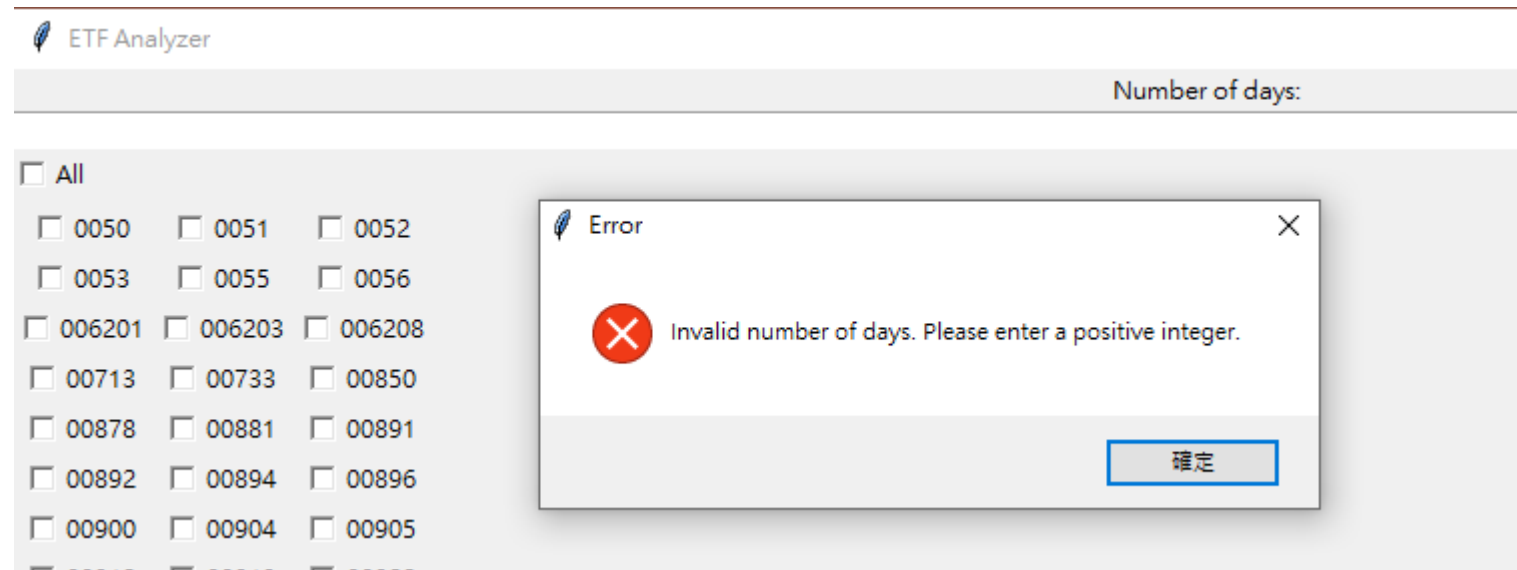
ETF Analyzer

Number of days:

All

0050 0051 0052

0053 0055 0056

006201 006203 006208

00713 00733 00850

00878 00881 00891

00892 00894 00896

00900 00904 00905

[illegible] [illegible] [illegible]

Error

Invalid number of days. Please enter a positive integer.

確定